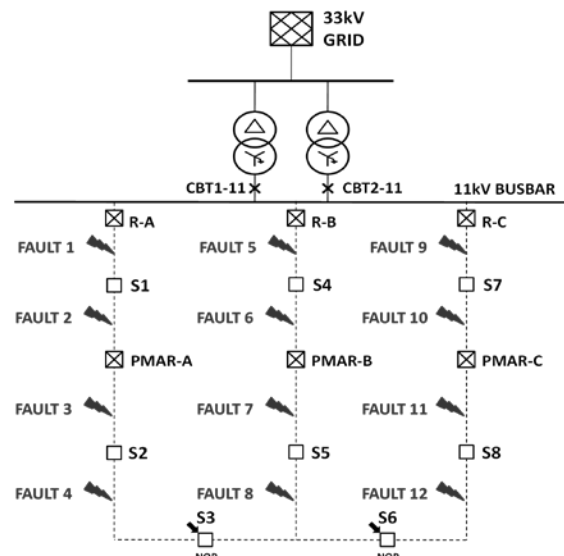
33kV GRID

CBT1-11

CBT2-11

11kV BUSBAR

R-A

R-B

R-C

FAULT 1

FAULT 5

FAULT 9

S1

S4

S7

FAULT 2

FAULT 6

FAULT 10

PMAR-A

PMAR-B

PMAR-C

FAULT 3

FAULT 7

FAULT 11

S2

S5

S8

FAULT 4

FAULT 8

FAULT 12

S3

S6

NOP

NOP